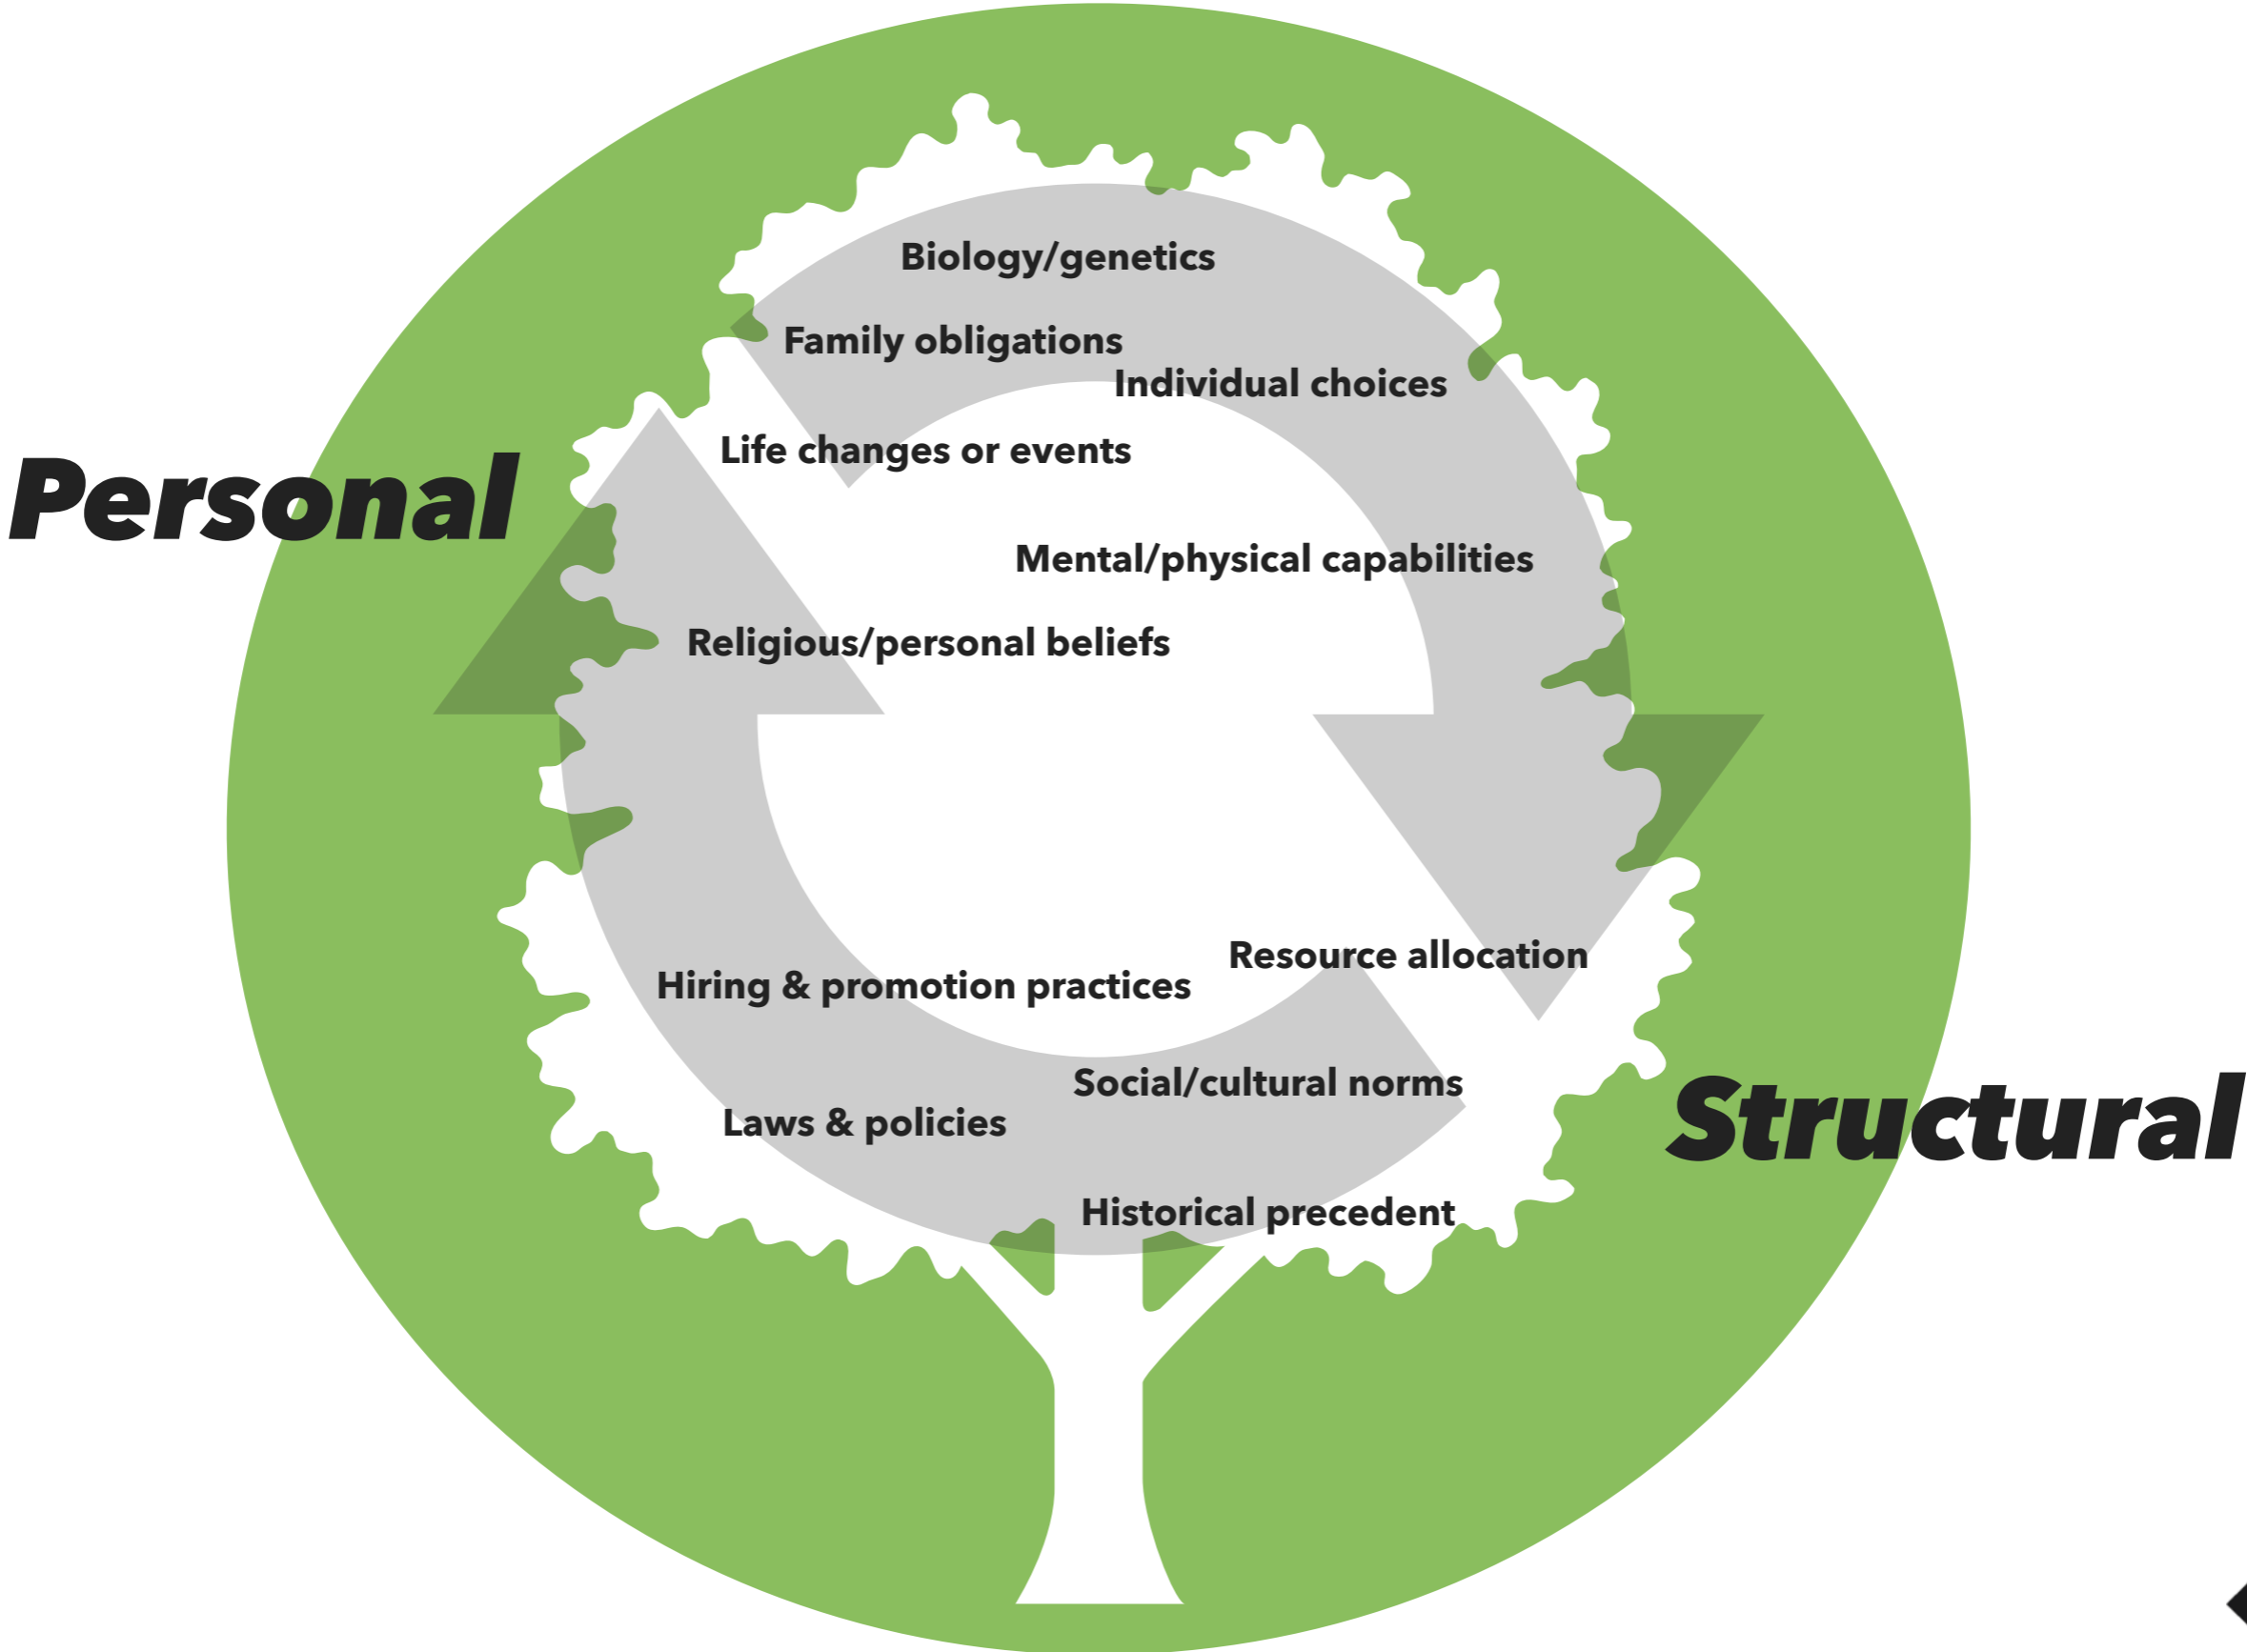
Personal

Biology/genetics

Family obligations

Individual choices

Life changes or events

Mental/physical capabilities

Religious/personal beliefs

Structural

Resource allocation

Hiring & promotion practices

Social/cultural norms

Laws & policies

Historical precedent